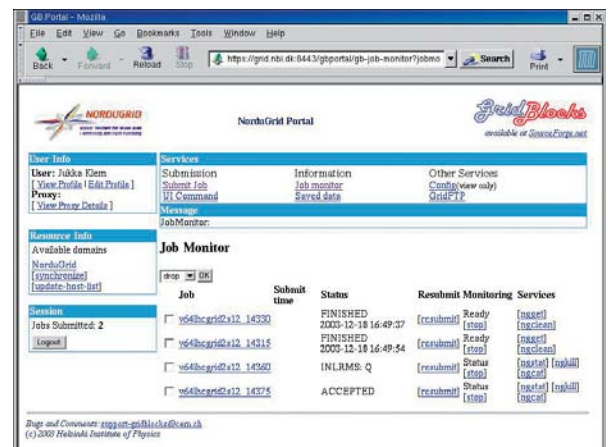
GB Portal - Mozilla

File Edit View Go Bookmarks Tools Window Help

Back Forward Reload Stop https://grid.nbi.dk:8443/gbportal/gb-job-monitor?jobmo Search Print

NORDUGRID

NorduGrid Portal

GridBlocks available at SourceForge.net

User Info
User: Jukka Klem
[ View Profile | Edit Profile ]
Proxy:
[ View Proxy Details ]

Services
Submission
Submit Job
UI Command

Information
Job monitor
Saved data

Other Services
Config (view only)
GridFTP

Message
JobMonitor:

Resource Info
Available domains
NorduGrid
[synchronize]
[update-host-list]

Session
Jobs Submitted: 2
Logout

Job Monitor

drop OK

| | Job | Submit time | Status | Resubmit | Monitoring | Services |
|---|---|---|---|---|---|---|
| ☐ | v64lhcgrid2x12_14330 | | FINISHED 2003-12-18 16:49:37 | [resubmit] | Ready [stop] | [ngget] [ngclean] |
| ☐ | v64lhcgrid2x12_14315 | | FINISHED 2003-12-18 16:49:54 | [resubmit] | Ready [stop] | [ngget] [ngclean] |
| ☐ | v64lhcgrid2x12_14360 | | INLRMS: Q | [resubmit] | Status [stop] | [ngstat] [ngkill] [ngcat] |
| ☐ | v64lhcgrid2x12_14375 | | ACCEPTED | [resubmit] | Status [stop] | [ngstat] [ngkill] [ngcat] |

Bugs and Comments: support-gridblocks@cern.ch
(c) 2003 Helsinki Institute of Physics